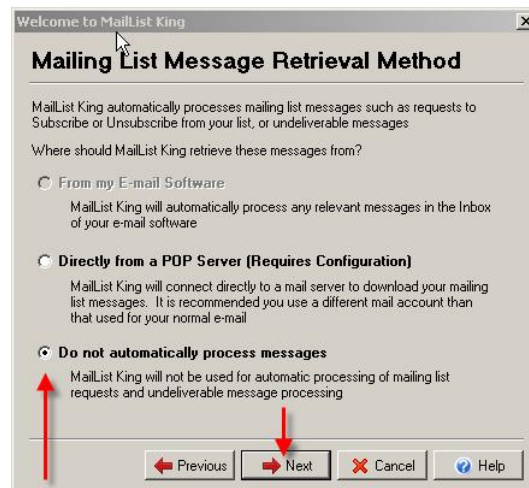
Welcome to MailList King

Mailing List Message Retrieval Method

MailList King automatically processes mailing list messages such as requests to Subscribe or Unsubscribe from your list, or undeliverable messages

Where should MailList King retrieve these messages from?

From my E-mail Software

MailList King will automatically process any relevant messages in the Inbox of your e-mail software

Directly from a POP Server (Requires Configuration)

MailList King will connect directly to a mail server to download your mailing list messages. It is recommended you use a different mail account than that used for your normal e-mail

Do not automatically process messages

MailList King will not be used for automatic processing of mailing list requests and undeliverable message processing

Previous Next Cancel Help